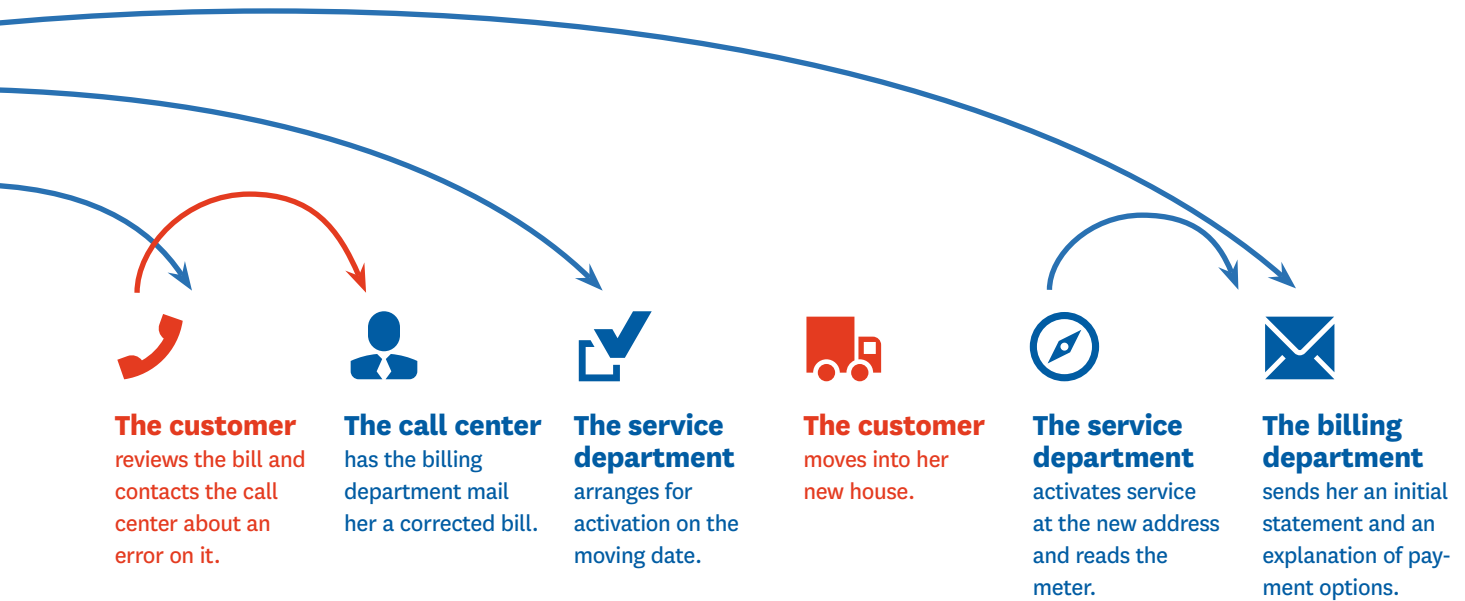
**The customer** reviews the bill and contacts the call center about an error on it.

**The call center** has the billing department mail her a corrected bill.

**The service department** arranges for activation on the moving date.

**The customer** moves into her new house.

**The service department** activates service at the new address and reads the meter.

**The billing department** sends her an initial statement and an explanation of payment options.